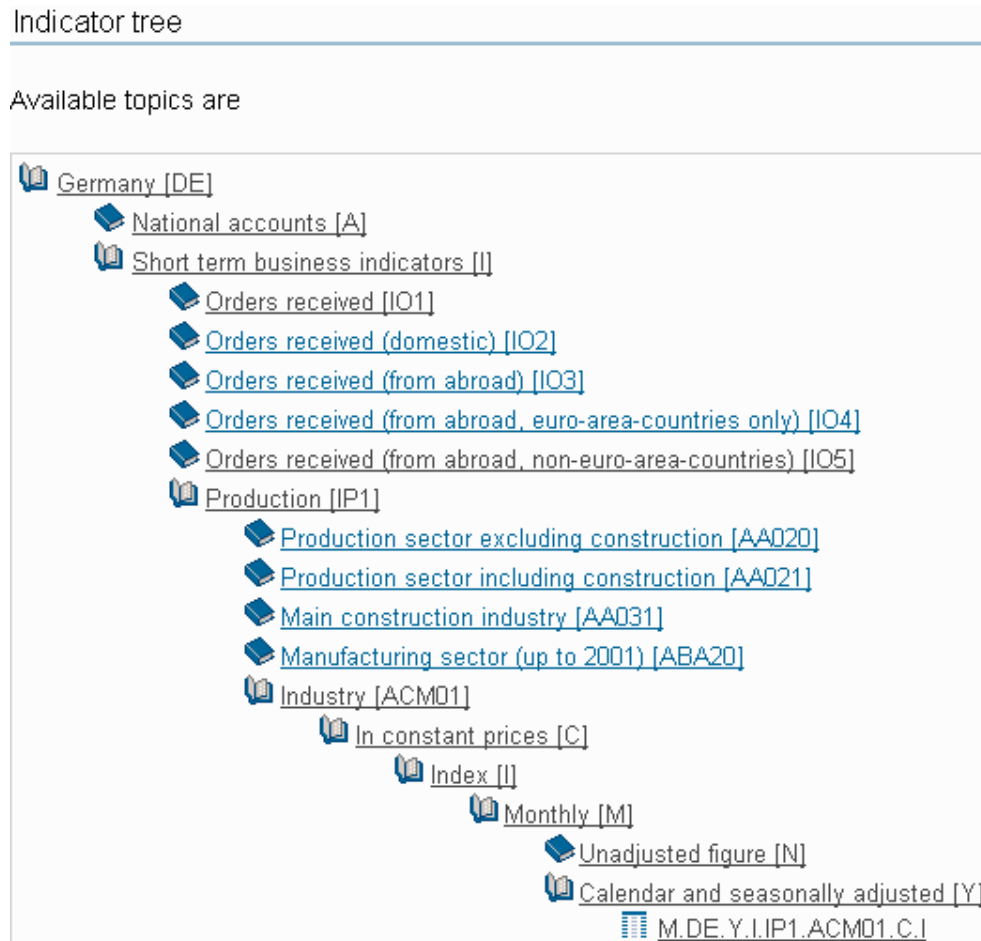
Indicator tree

Available topics are

Germany [DE]
National accounts [A]
Short term business indicators [I]
Orders received [IO1]
Orders received (domestic) [IO2]
Orders received (from abroad) [IO3]
Orders received (from abroad, euro-area-countries only) [IO4]
Orders received (from abroad, non-euro-area-countries) [IO5]
Production [IP1]
Production sector excluding construction [AA020]
Production sector including construction [AA021]
Main construction industry [AA031]
Manufacturing sector (up to 2001) [ABA20]
Industry [ACM01]
In constant prices [C]
Index [I]
Monthly [M]
Unadjusted figure [N]
Calendar and seasonally adjusted [Y]
M.DE.Y.I.IP1.ACM01.C.I